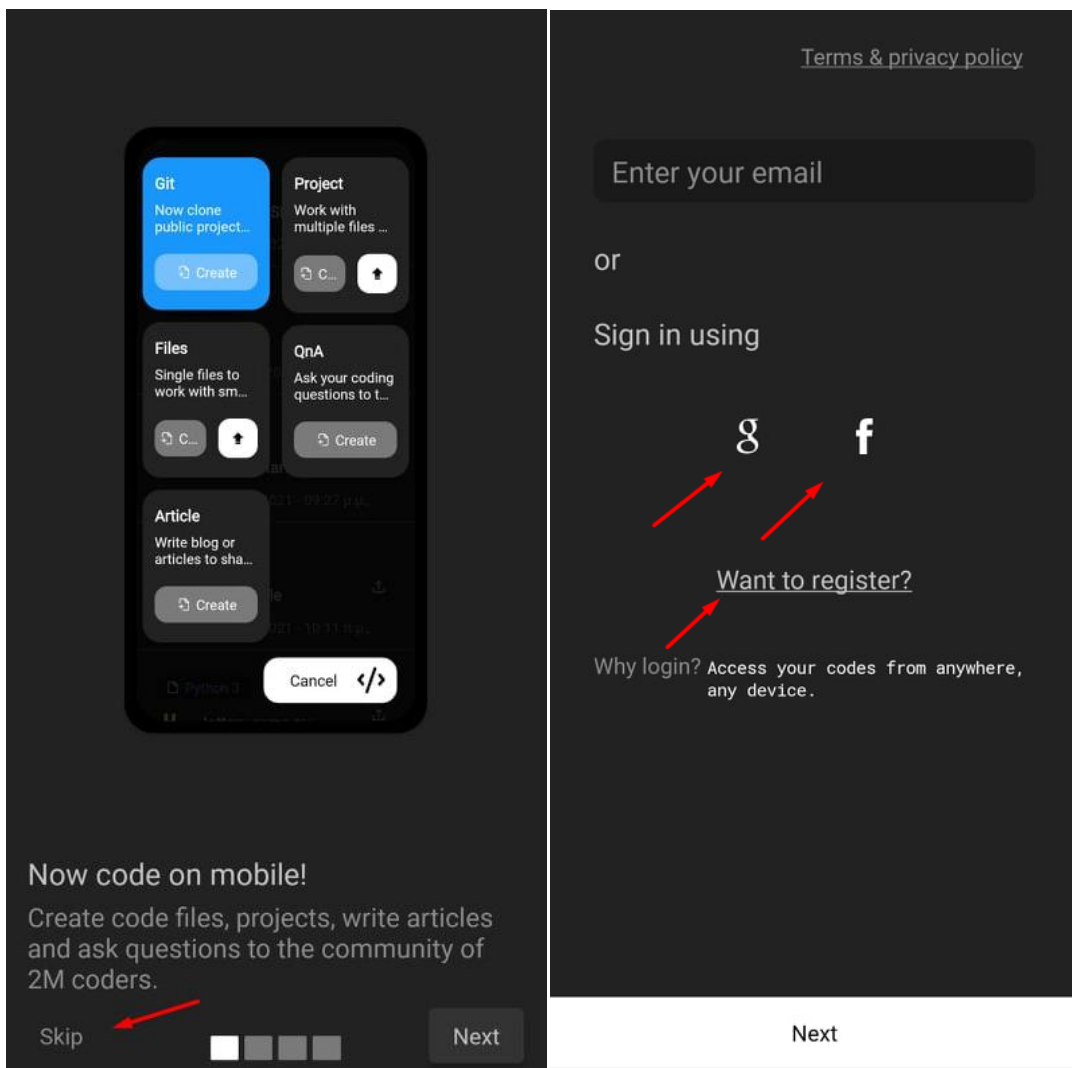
Git
Now clone public project...
Create

Project
Work with multiple files ...
C...

Files
Single files to work with sm...
C...

QnA
Ask your coding questions to t...
Create

Article
Write blog or articles to sha...
Create

Cancel </>

Now code on mobile!
Create code files, projects, write articles and ask questions to the community of 2M coders.

Skip
Next

Terms & privacy policy

Enter your email

or

Sign in using

g f

Want to register?

Why login? Access your codes from anywhere, any device.

Next